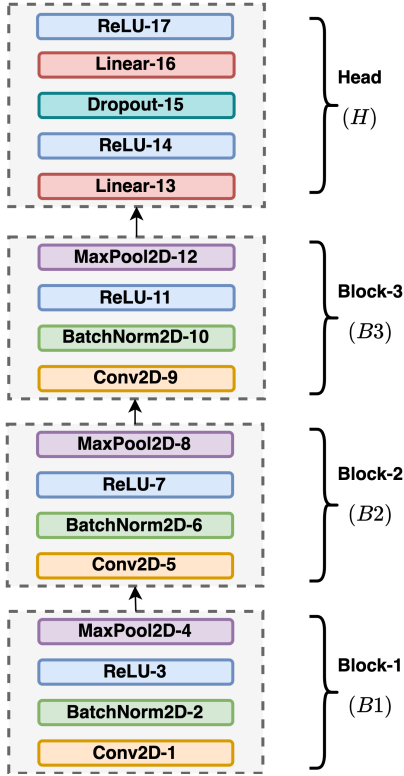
ReLU-17
Linear-16
Dropout-15
ReLU-14
Linear-13

Head
$(H)$

MaxPool2D-12
ReLU-11
BatchNorm2D-10
Conv2D-9

Block-3
$(B3)$

MaxPool2D-8
ReLU-7
BatchNorm2D-6
Conv2D-5

Block-2
$(B2)$

MaxPool2D-4
ReLU-3
BatchNorm2D-2
Conv2D-1

Block-1
$(B1)$